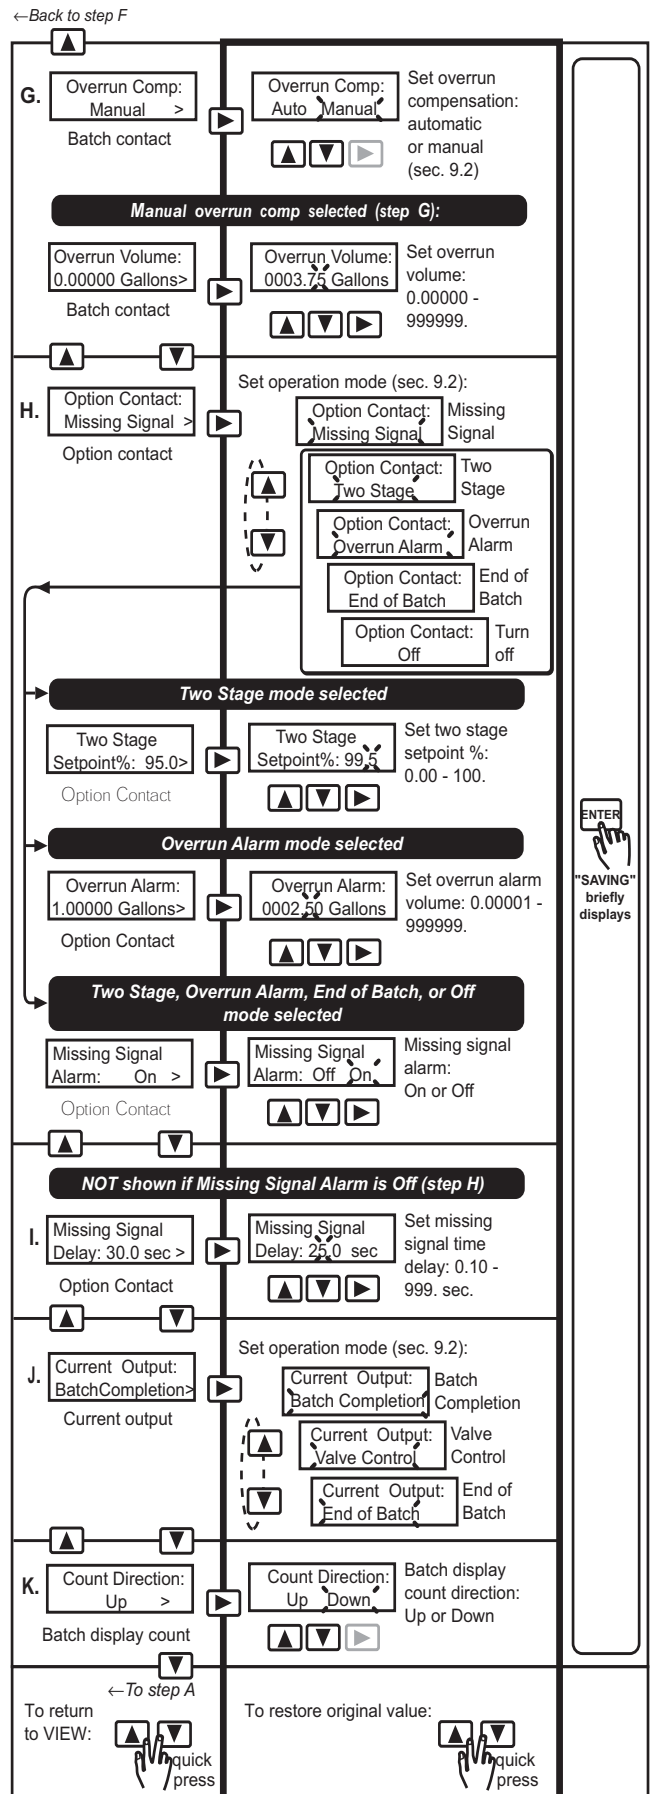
←Back to step F

G.
Overrun Comp:
Manual >
Batch contact

Overrun Comp:
Auto Manual
Set overrun compensation: automatic or manual (sec. 9.2)

Manual overrun comp selected (step G):

Overrun Volume:
0.00000 Gallons>
Batch contact

Overrun Volume:
0003.75 Gallons
Set overrun volume: 0.00000 - 999999.

H.
Option Contact:
Missing Signal >
Option contact

Set operation mode (sec. 9.2):
Option Contact:
Missing Signal
Missing Signal
Option Contact:
Two Stage
Two Stage
Option Contact:
Overrun Alarm
Overrun Alarm
Option Contact:
End of Batch
End of Batch
Option Contact:
Off
Turn off

Two Stage mode selected

Two Stage
Setpoint%: 95.0>
Option Contact

Two Stage
Setpoint%: 99.5
Set two stage setpoint %: 0.00 - 100.

Overrun Alarm mode selected

Overrun Alarm:
1.00000 Gallons>
Option Contact

Overrun Alarm:
0002.50 Gallons
Set overrun alarm volume: 0.00001 - 999999.

Two Stage, Overrun Alarm, End of Batch, or Off mode selected

Missing Signal
Alarm: On >
Option Contact

Missing Signal
Alarm: Off On
Missing signal alarm: On or Off

NOT shown if Missing Signal Alarm is Off (step H)

I.
Missing Signal
Delay: 30.0 sec >
Option Contact

Missing Signal
Delay: 25.0 sec
Set missing signal time delay: 0.10 - 999. sec.

J.
Current Output:
BatchCompletion>
Current output

Set operation mode (sec. 9.2):
Current Output:
Batch Completion
Batch Completion
Current Output:
Valve Control
Valve Control
Current Output:
End of Batch
End of Batch

K.
Count Direction:
Up >
Batch display count

Count Direction:
Up Down
Batch display count direction: Up or Down

ENTER
"SAVING" briefly displays

←To step A
To return to VIEW:
quick press

To restore original value:
quick press